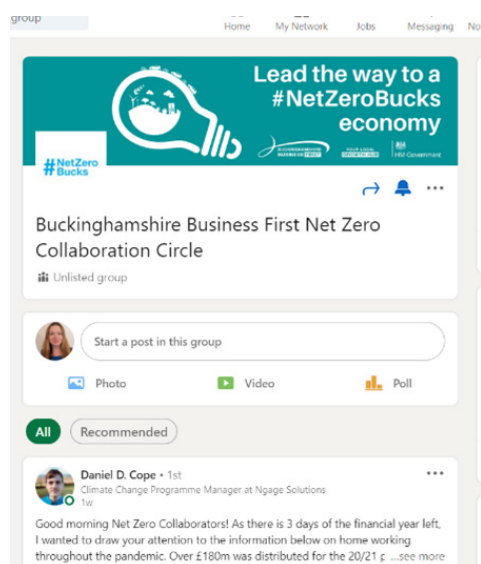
group

Home My Network Jobs Messaging No

Lead the way to a #NetZeroBucks economy

#NetZero Bucks

HM Government

Buckinghamshire Business First Net Zero Collaboration Circle

Unlisted group

Start a post in this group

Photo Video Poll

All Recommended

Daniel D. Cope • 1st
Climate Change Programme Manager at Ngage Solutions
1w

Good morning Net Zero Collaborators! As there is 3 days of the financial year left, I wanted to draw your attention to the information below on home working throughout the pandemic. Over £180m was distributed for the 20/21 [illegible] ...see more